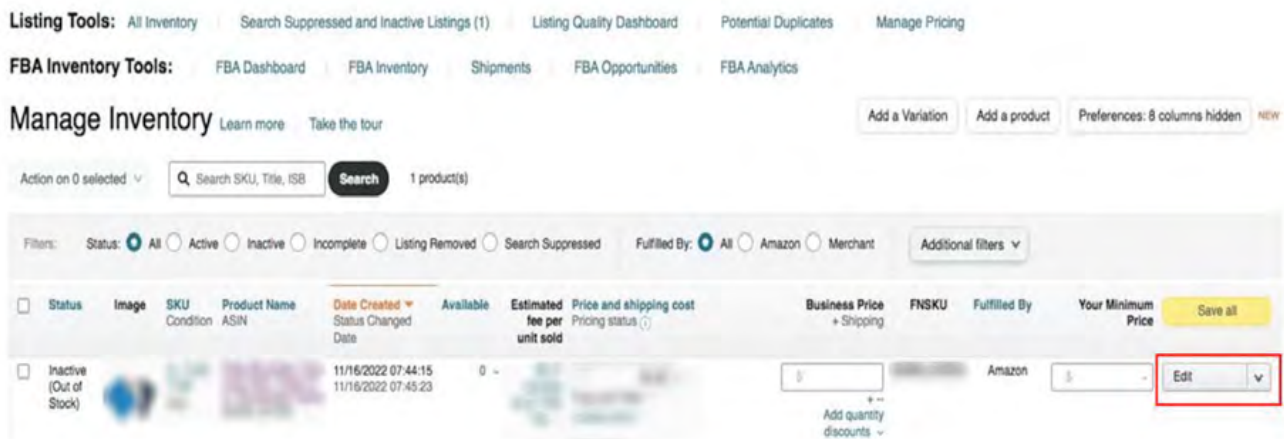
Listing Tools: All Inventory | Search Suppressed and Inactive Listings (1) | Listing Quality Dashboard | Potential Duplicates | Manage Pricing

FBA Inventory Tools: FBA Dashboard | FBA Inventory | Shipments | FBA Opportunities | FBA Analytics

Manage Inventory Learn more Take the tour

Add a Variation | Add a product | Preferences: 8 columns hidden NEW

Action on 0 selected | Search SKU, Title, ISB | Search | 1 product(s)

Filters: Status: All Active Inactive Incomplete Listing Removed Search Suppressed | Fulfilled By: All Amazon Merchant | Additional filters

| | Status | Image | SKU Condition ASIN | Product Name | Date Created Status Changed Date | Available | Estimated fee per unit sold | Price and shipping cost Pricing status | Business Price + Shipping | FNSKU | Fulfilled By | Your Minimum Price | Save all |
|---|---|---|---|---|---|---|---|---|---|---|---|---|---|
| | Inactive (Out of Stock) | | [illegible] | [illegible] | 11/16/2022 07:44:15 11/16/2022 07:45:23 | 0 | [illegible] | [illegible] | $ Add quantity discounts | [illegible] | Amazon | $ | Edit |